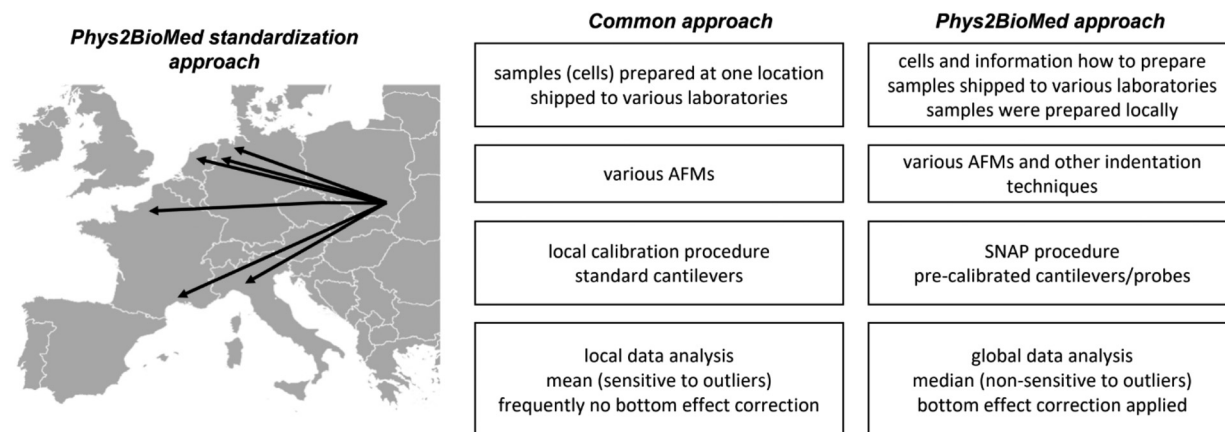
Phys2BioMed standardization approach

Common approach

samples (cells) prepared at one location shipped to various laboratories

various AFMs

local calibration procedure standard cantilevers

local data analysis mean (sensitive to outliers) frequently no bottom effect correction

Phys2BioMed approach

cells and information how to prepare samples shipped to various laboratories samples were prepared locally

various AFMs and other indentation techniques

SNAP procedure pre-calibrated cantilevers/probes

global data analysis median (non-sensitive to outliers) bottom effect correction applied